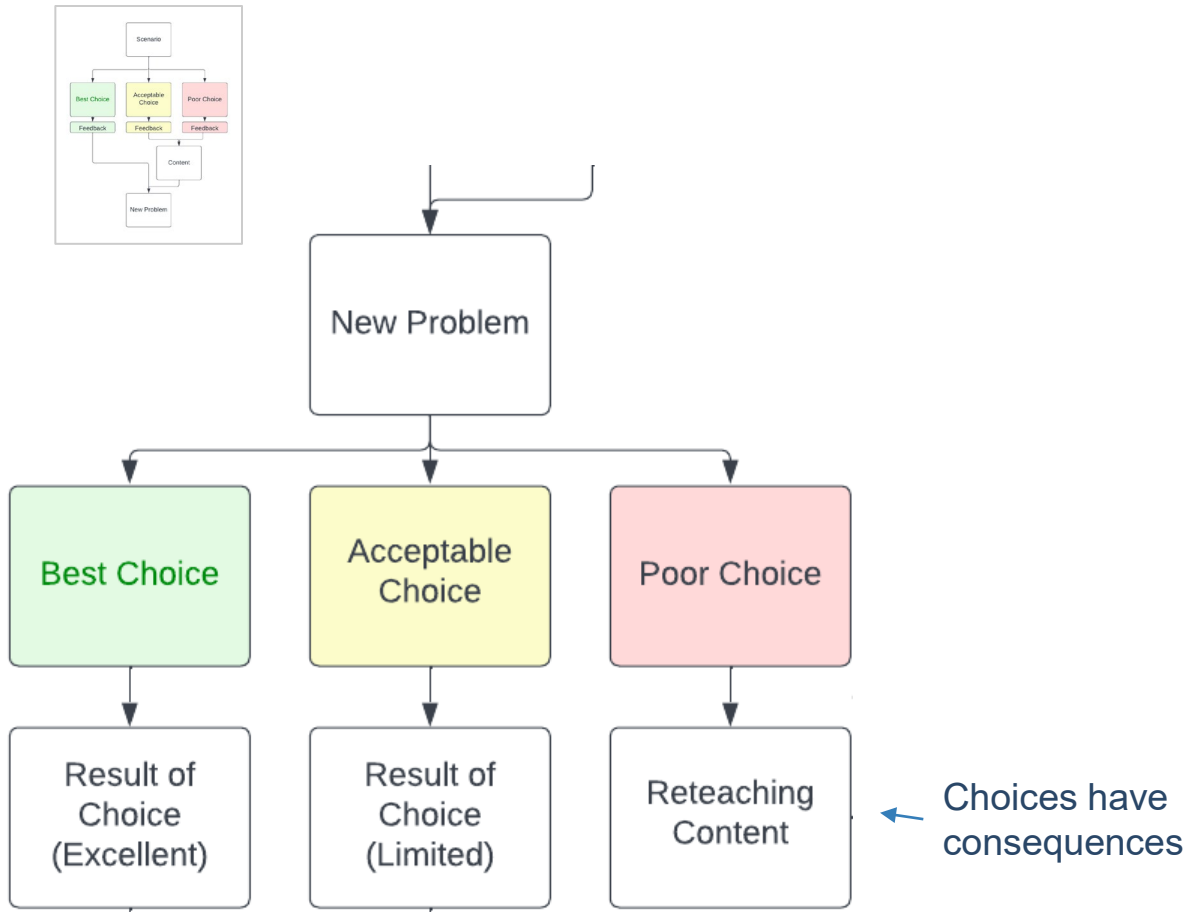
Scenario

Best Choice

Acceptable Choice

Poor Choice

Feedback

Feedback

Feedback

Content

New Problem

New Problem

Best Choice

Acceptable Choice

Poor Choice

Result of Choice (Excellent)

Result of Choice (Limited)

Reteaching Content

Choices have consequences